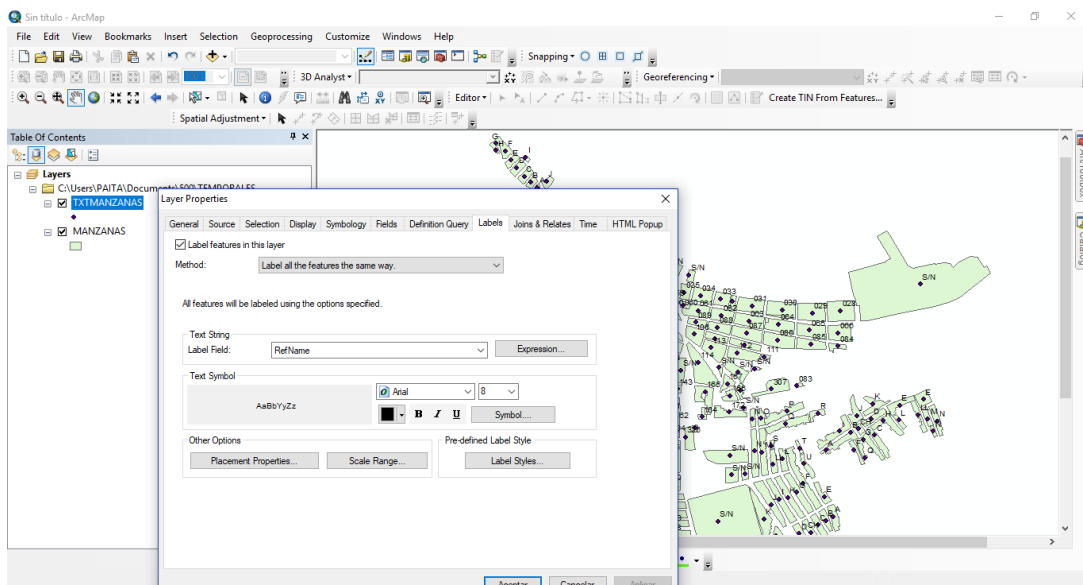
Sin título - ArcMap

File Edit View Bookmarks Insert Selection Geoprocessing Customize Windows Help

Snapping ▾

3D Analyst ▾

Georeferencing ▾

Editor ▾

Create TIN From Features...

Spatial Adjustment ▾

Table Of Contents

Layers
C:\Users\PAITA\Documents\500\TEMPORALES
TXTMANZANAS
MANZANAS

Layer Properties

General Source Selection Display Symbology Fields Definition Query Labels Joins & Relates Time HTML Popup

Label features in this layer

Method: Label all the features the same way.

All features will be labeled using the options specified.

Text String
Label Field: RefName
Expression...

Text Symbol
AaBbYyZz
Arial 8
B I U
Symbol...

Other Options
Placement Properties... Scale Range...

Pre-defined Label Style
Label Styles...

Aceptar Cancelar Aplicar

S/N
S/N
S/N
S/N
S/N
S/N
033 034 031 030 029 025 084 087 086 085 000 111 114 307 083 172